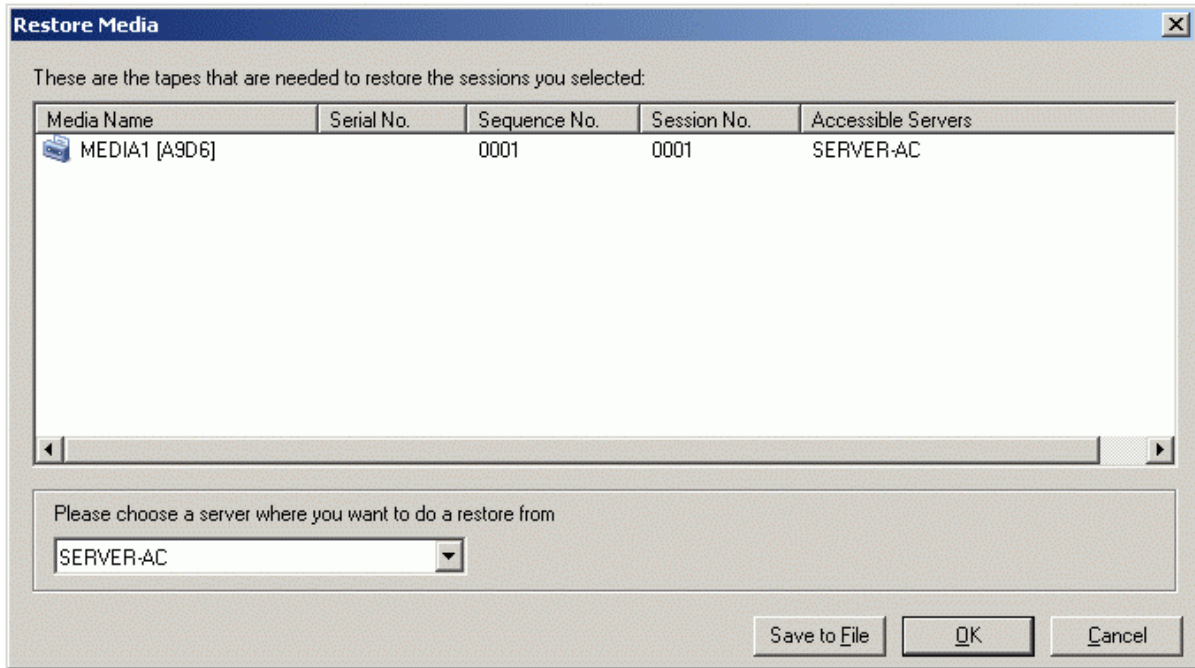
Restore Media

These are the tapes that are needed to restore the sessions you selected:

| Media Name | Serial No. | Sequence No. | Session No. | Accessible Servers |
|---|---|---|---|---|
| MEDIA1 [A9D6] | | 0001 | 0001 | SERVER-AC |

Please choose a server where you want to do a restore from

SERVER-AC

Save to File
OK
Cancel